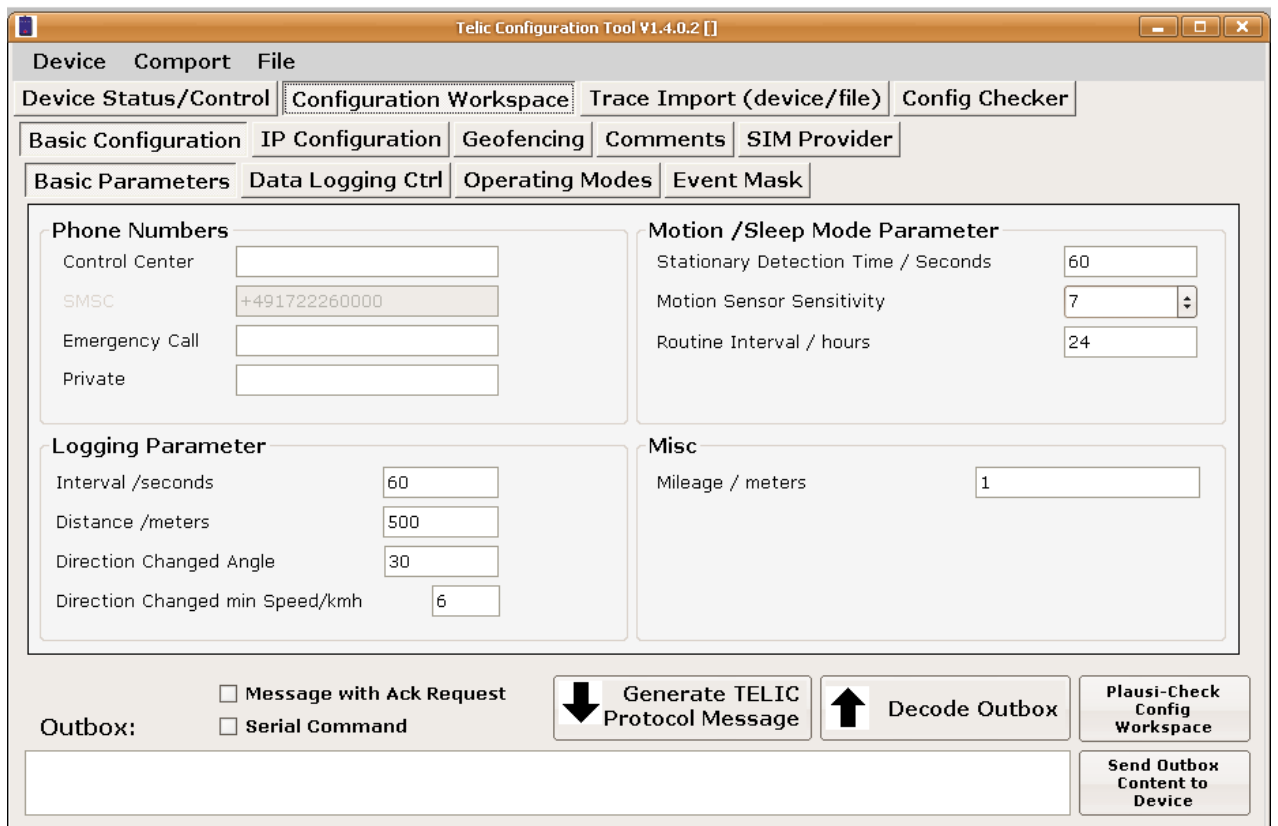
Telic Configuration Tool V1.4.0.2 []

Device Comport File

Device Status/Control | Configuration Workspace | Trace Import (device/file) | Config Checker

Basic Configuration | IP Configuration | Geofencing | Comments | SIM Provider

Basic Parameters | Data Logging Ctrl | Operating Modes | Event Mask

Phone Numbers
Control Center
SMSC +491722260000
Emergency Call
Private

Motion /Sleep Mode Parameter
Stationary Detection Time / Seconds 60
Motion Sensor Sensitivity 7
Routine Interval / hours 24

Logging Parameter
Interval /seconds 60
Distance /meters 500
Direction Changed Angle 30
Direction Changed min Speed/kmh 6

Misc
Mileage / meters 1

Message with Ack Request
Serial Command

Outbox:

Generate TELIC Protocol Message

Decode Outbox

Plausi-Check Config Workspace

Send Outbox Content to Device